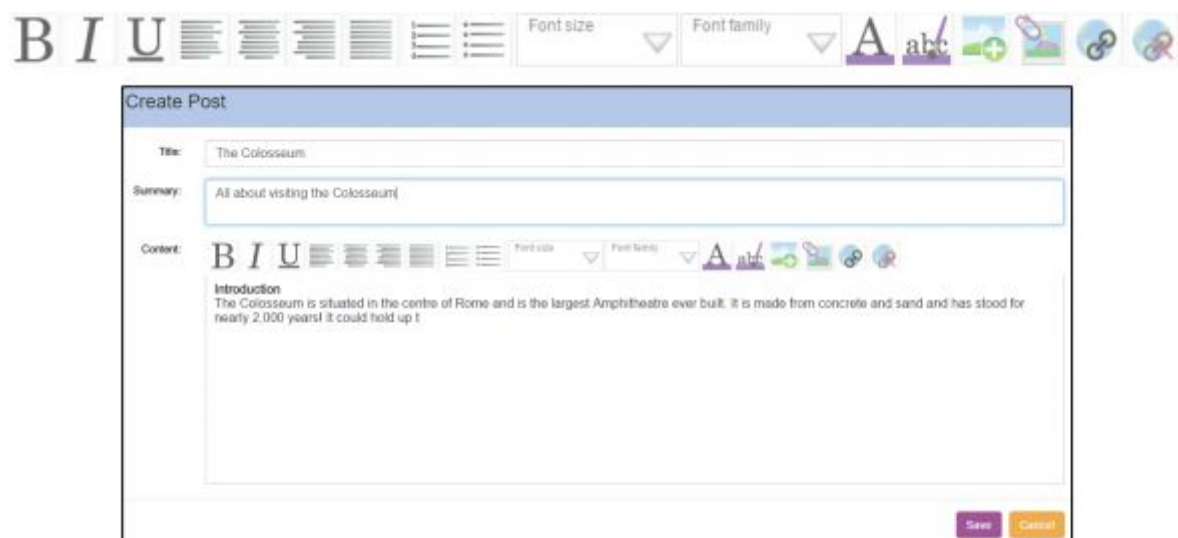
B I U Font size Font family A abc

Create Post

Title: The Colosseum

Summary: All about visiting the Colosseum

Content: B I U Font size Font family A abc

Introduction
The Colosseum is situated in the centre of Rome and is the largest Amphitheatre ever built. It is made from concrete and sand and has stood for nearly 2,000 years! It could hold up t

Save Cancel